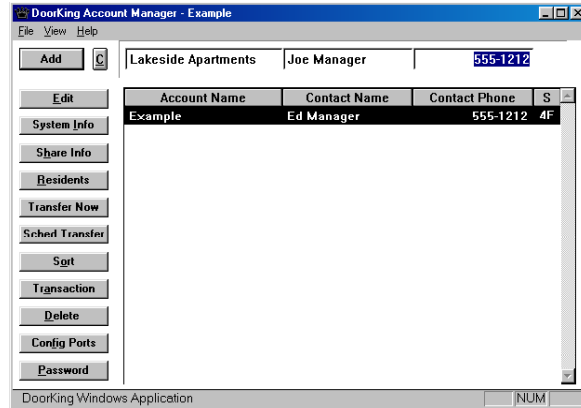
DoorKing Account Manager - Example

File View Help

Add C Lakeside Apartments Joe Manager 555-1212

Edit

System Info

Share Info

Residents

Transfer Now

Sched Transfer

Sort

Transaction

Delete

Config Ports

Password

| Account Name | Contact Name | Contact Phone | S |
|---|---|---|---|
| Example | Ed Manager | 555-1212 | 4F |

DoorKing Windows Application NUM